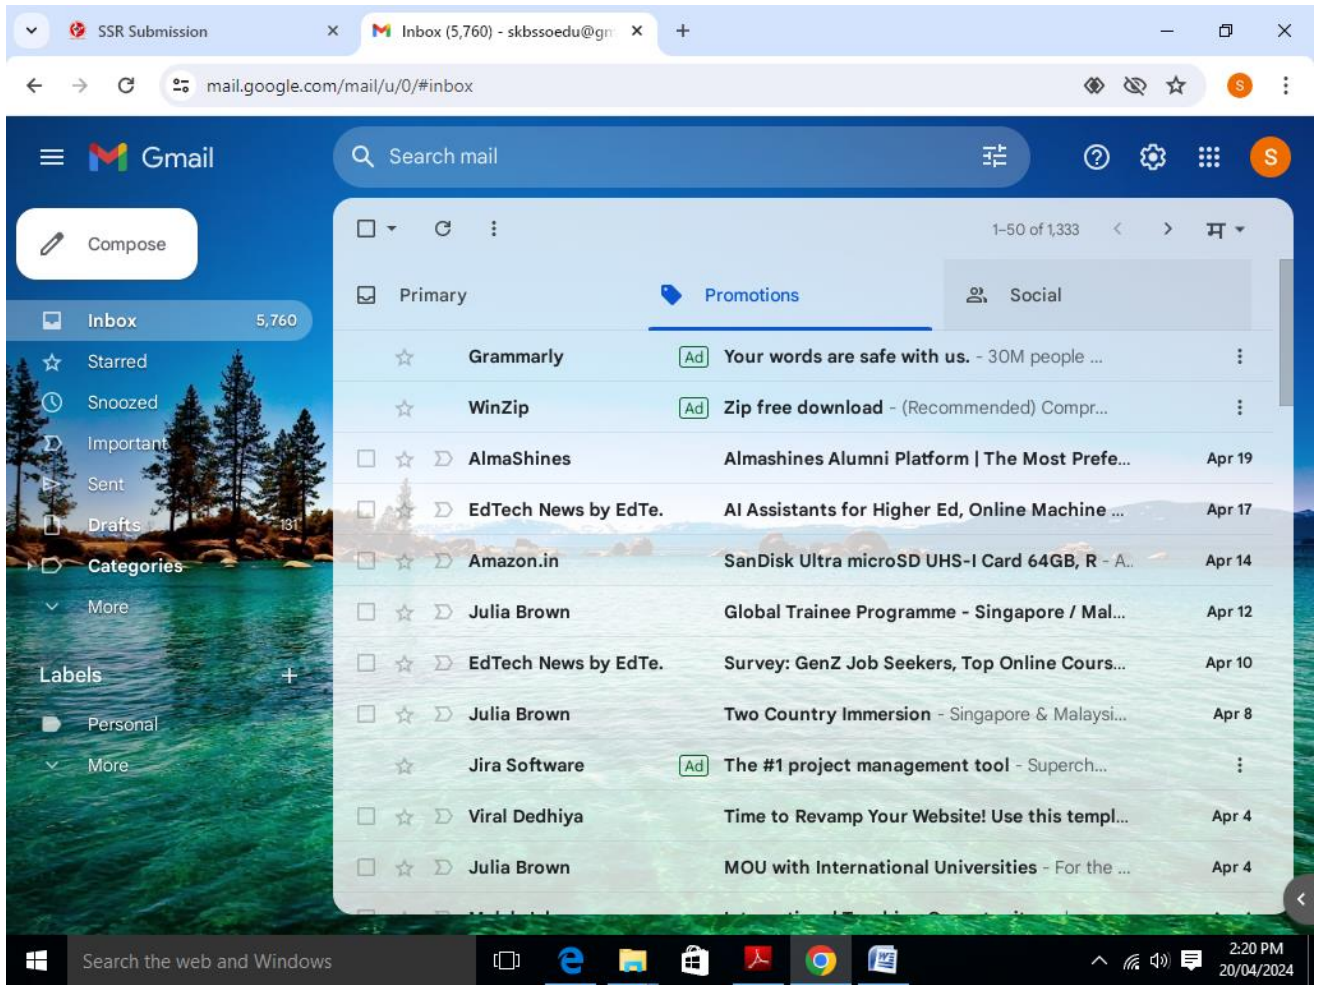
SSR Submission ×
Inbox (5,760) - skbssoedu@gn ×
+

mail.google.com/mail/u/0/#inbox

S

Gmail
Search mail

S

Compose

Inbox 5,760
Starred
Snoozed
Important
Sent
Drafts 131
Categories
More

Labels +
Personal
More

1–50 of 1,333

Primary
Promotions
Social

| | | |
|---|---|---|
| Grammarly | Ad Your words are safe with us. - 30M people ... | |
| WinZip | Ad Zip free download - (Recommended) Compr... | |
| AlmaShines | Almashines Alumni Platform \| The Most Prefe... | Apr 19 |
| EdTech News by EdTe. | AI Assistants for Higher Ed, Online Machine ... | Apr 17 |
| Amazon.in | SanDisk Ultra microSD UHS-I Card 64GB, R - A... | Apr 14 |
| Julia Brown | Global Trainee Programme - Singapore / Mal... | Apr 12 |
| EdTech News by EdTe. | Survey: GenZ Job Seekers, Top Online Cours... | Apr 10 |
| Julia Brown | Two Country Immersion - Singapore & Malaysi... | Apr 8 |
| Jira Software | Ad The #1 project management tool - Superch... | |
| Viral Dedhiya | Time to Revamp Your Website! Use this templ... | Apr 4 |
| Julia Brown | MOU with International Universities - For the ... | Apr 4 |

Search the web and Windows
2:20 PM
20/04/2024